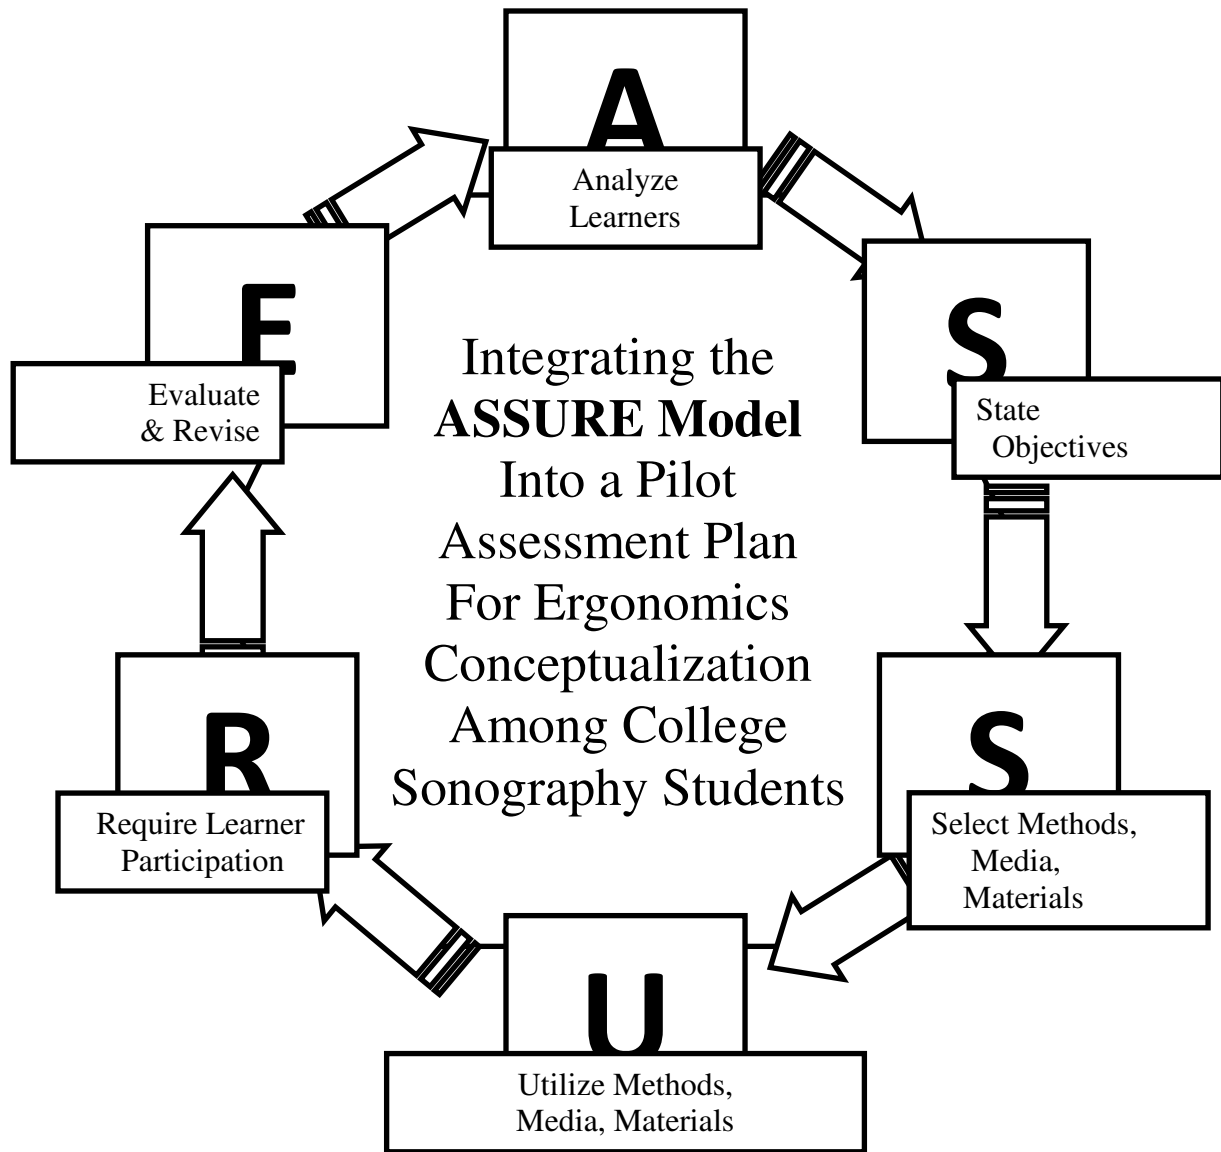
A

Analyze Learners

S

State Objectives

S

Select Methods, Media, Materials

U

Utilize Methods, Media, Materials

R

Require Learner Participation

E

Evaluate & Revise

Integrating the **ASSURE Model** Into a Pilot Assessment Plan For Ergonomics Conceptualization Among College Sonography Students